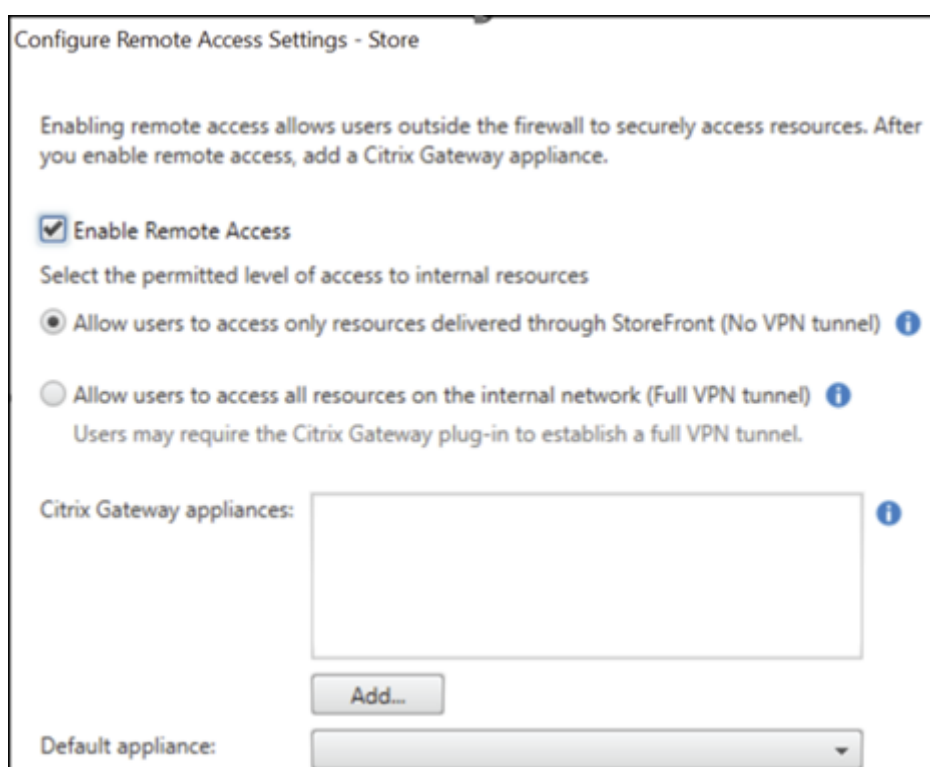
Configure Remote Access Settings - Store

Enabling remote access allows users outside the firewall to securely access resources. After you enable remote access, add a Citrix Gateway appliance.

Enable Remote Access

Select the permitted level of access to internal resources

Allow users to access only resources delivered through StoreFront (No VPN tunnel)

Allow users to access all resources on the internal network (Full VPN tunnel)

Users may require the Citrix Gateway plug-in to establish a full VPN tunnel.

Citrix Gateway appliances:

Add...

Default appliance: